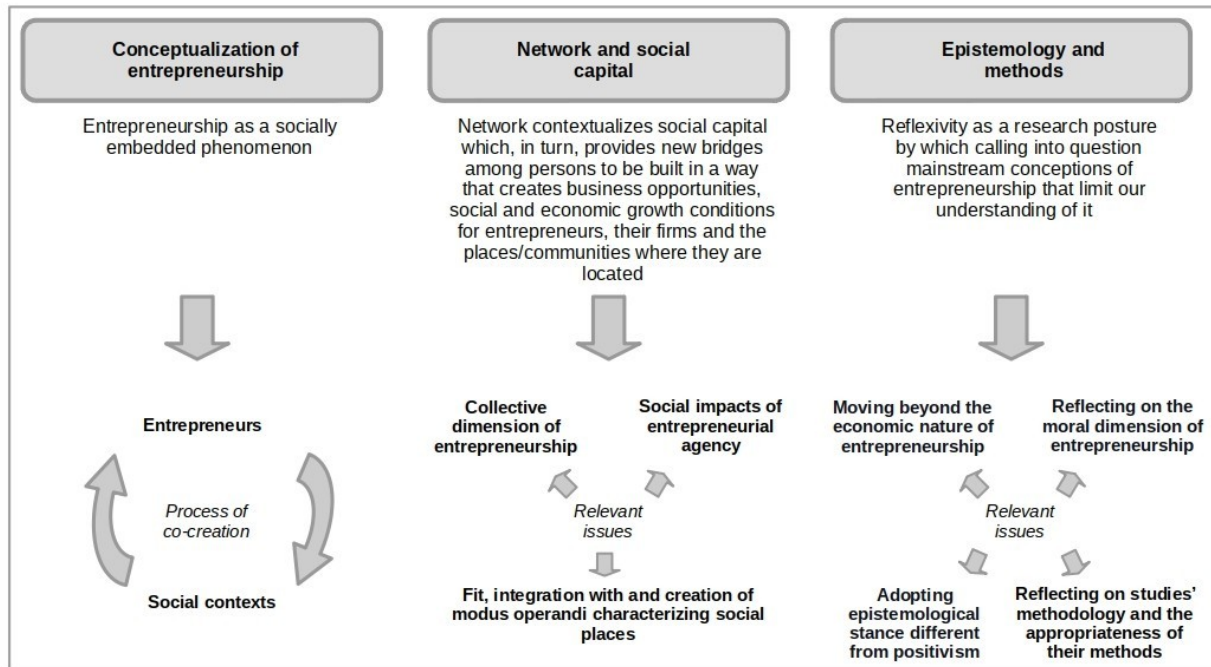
Conceptualization of entrepreneurship

Entrepreneurship as a socially embedded phenomenon

Entrepreneurs

Process of co-creation

Social contexts

Network and social capital

Network contextualizes social capital which, in turn, provides new bridges among persons to be built in a way that creates business opportunities, social and economic growth conditions for entrepreneurs, their firms and the places/communities where they are located

Collective dimension of entrepreneurship

Social impacts of entrepreneurial agency

Relevant issues

Fit, integration with and creation of modus operandi characterizing social places

Epistemology and methods

Reflexivity as a research posture by which calling into question mainstream conceptions of entrepreneurship that limit our understanding of it

Moving beyond the economic nature of entrepreneurship

Reflecting on the moral dimension of entrepreneurship

Relevant issues

Adopting epistemological stance different from positivism

Reflecting on studies' methodology and the appropriateness of their methods